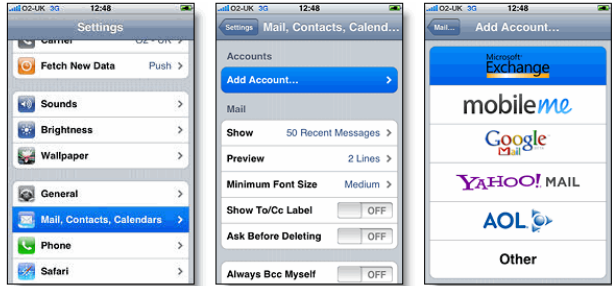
O2-UK 3G 12:48
Settings
Carrier O2 - UK
Fetch New Data Push
Sounds
Brightness
Wallpaper
General
Mail, Contacts, Calendars
Phone
Safari

O2-UK 3G 12:48
Settings
Mail, Contacts, Calendars
Accounts
Add Account...
Mail
Show 50 Recent Messages
Preview 2 Lines
Minimum Font Size Medium
Show To/Cc Label OFF
Ask Before Deleting OFF
Always Bcc Myself OFF

O2-UK 3G 12:48
Mail...
Add Account...
Microsoft Exchange
mobileme
Google Mail
YAHOO! MAIL
AOL
Other